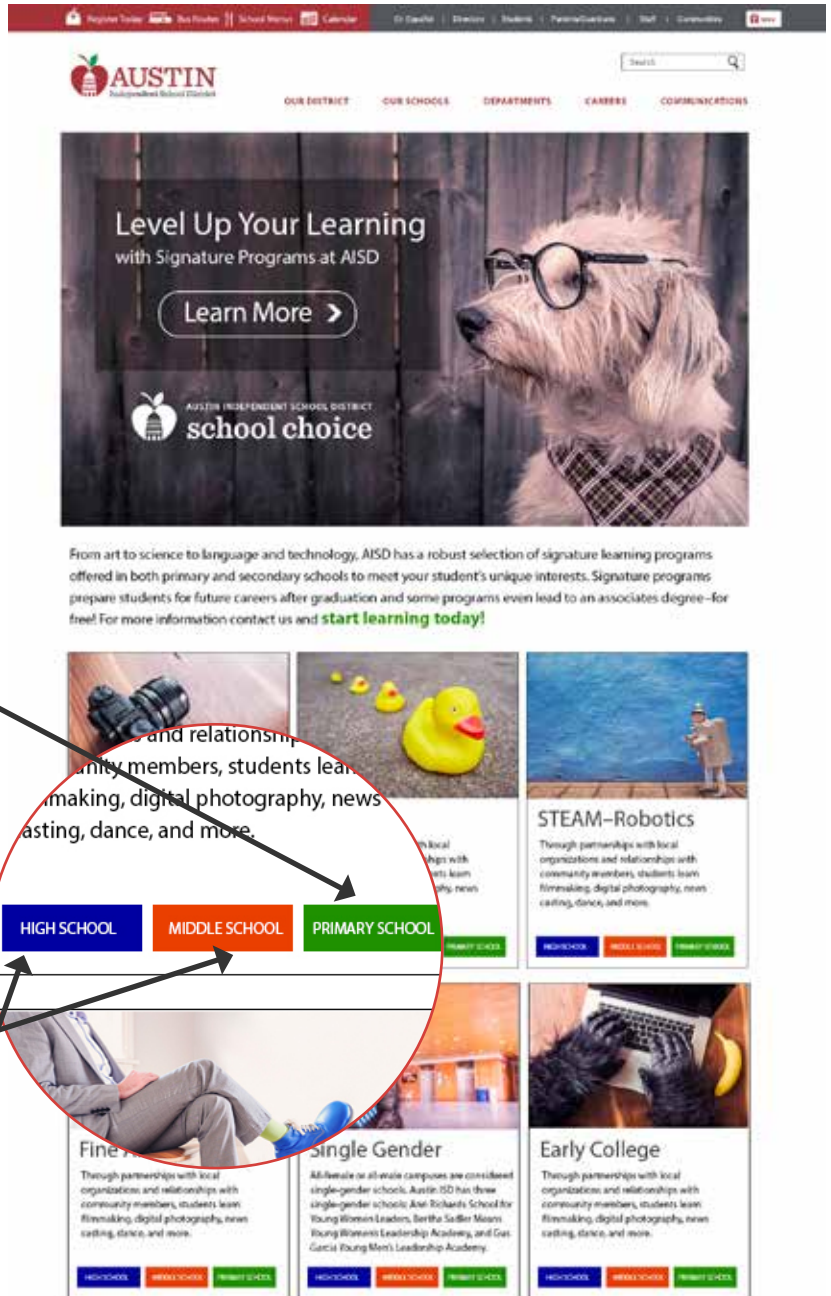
Register Today | Bus Routes | School Menus | Calendar | En Español | Directory | Students | Parents/Guardians | Staff | Community

AUSTIN Independent School District

Search

OUR DISTRICT | OUR SCHOOLS | DEPARTMENTS | CAREERS | COMMUNICATIONS

Level Up Your Learning
with Signature Programs at AISD

Learn More >

AUSTIN INDEPENDENT SCHOOL DISTRICT
school choice

From art to science to language and technology, AISD has a robust selection of signature learning programs offered in both primary and secondary schools to meet your student's unique interests. Signature programs prepare students for future careers after graduation and some programs even lead to an associates degree–for free! For more information contact us and start learning today!

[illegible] and relationships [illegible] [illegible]nity members, students lea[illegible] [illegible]making, digital photography, news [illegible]asting, dance, and more.

HIGH SCHOOL | MIDDLE SCHOOL | PRIMARY SCHOOL

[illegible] local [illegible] with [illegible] learn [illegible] news

STEAM–Robotics

Through partnerships with local organizations and relationships with community members, students learn filmmaking, digital photography, news casting, dance, and more.

HIGH SCHOOL | MIDDLE SCHOOL | PRIMARY SCHOOL

Fine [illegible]

Through partnerships with local organizations and relationships with community members, students learn filmmaking, digital photography, news casting, dance, and more.

HIGH SCHOOL | MIDDLE SCHOOL | PRIMARY SCHOOL

Single Gender

All-female or all-male campuses are considered single-gender schools. Austin ISD has three single-gender schools: Ann Richards School for Young Women Leaders, Bertha Sadler Means Young Womens Leadership Academy, and Gus Garcia Young Men's Leadership Academy.

HIGH SCHOOL | MIDDLE SCHOOL | PRIMARY SCHOOL

Early College

Through partnerships with local organizations and relationships with community members, students learn filmmaking, digital photography, news casting, dance, and more.

HIGH SCHOOL | MIDDLE SCHOOL | PRIMARY SCHOOL